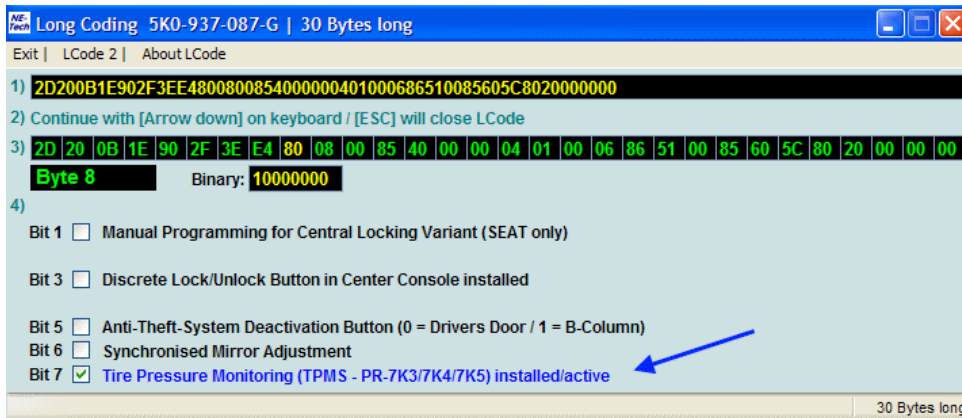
NE-Tech Long Coding 5K0-937-087-G | 30 Bytes long

Exit | LCode 2 | About LCode

1) 2D200B1E902F3EE4800800854000000401000686510085605C8020000000

2) Continue with [Arrow down] on keyboard / [ESC] will close LCode

3)
| 2D | 20 | 0B | 1E | 90 | 2F | 3E | E4 | 80 | 08 | 00 | 85 | 40 | 00 | 00 | 04 | 01 | 00 | 06 | 86 | 51 | 00 | 85 | 60 | 5C | 80 | 20 | 00 | 00 | 00 |
|---|---|---|---|---|---|---|---|---|---|---|---|---|---|---|---|---|---|---|---|---|---|---|---|---|---|---|---|---|---|

Byte 8 Binary: 10000000

4)
Bit 1 Manual Programming for Central Locking Variant (SEAT only)

Bit 3 Discrete Lock/Unlock Button in Center Console installed

Bit 5 Anti-Theft-System Deactivation Button (0 = Drivers Door / 1 = B-Column)
Bit 6 Synchronised Mirror Adjustment
Bit 7 ✓ Tire Pressure Monitoring (TPMS - PR-7K3/7K4/7K5) installed/active

30 Bytes long